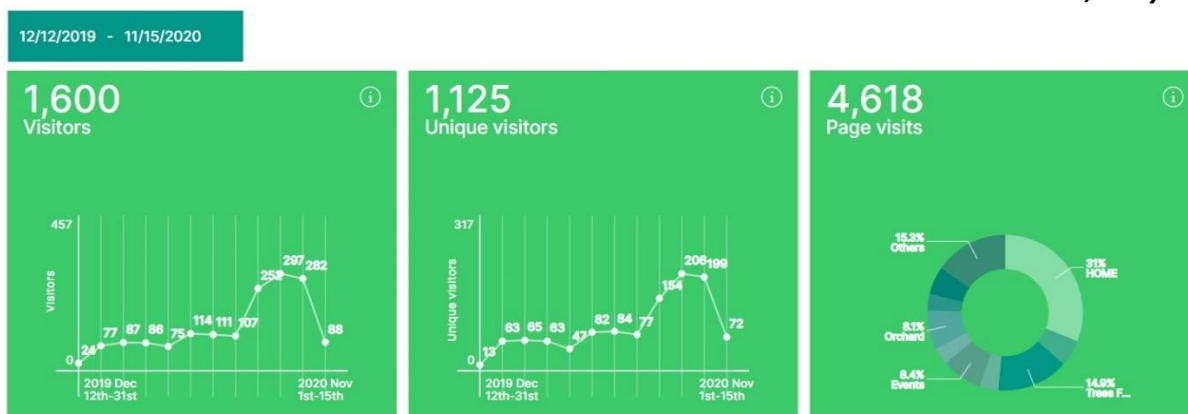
12/12/2019 - 11/15/2020

1,600
Visitors

457
Visitors
0
24 77 87 86 75 114 111 107 253 297 282 88
2019 Dec 12th-31st
2020 Nov 1st-15th

1,125
Unique visitors

317
Unique visitors
0
13 63 65 63 47 82 84 77 154 206 199 72
2019 Dec 12th-31st
2020 Nov 1st-15th

4,618
Page visits

15.3% Others
31% HOME
8.1% Orchard
8.4% Events
14.9% Trees F...